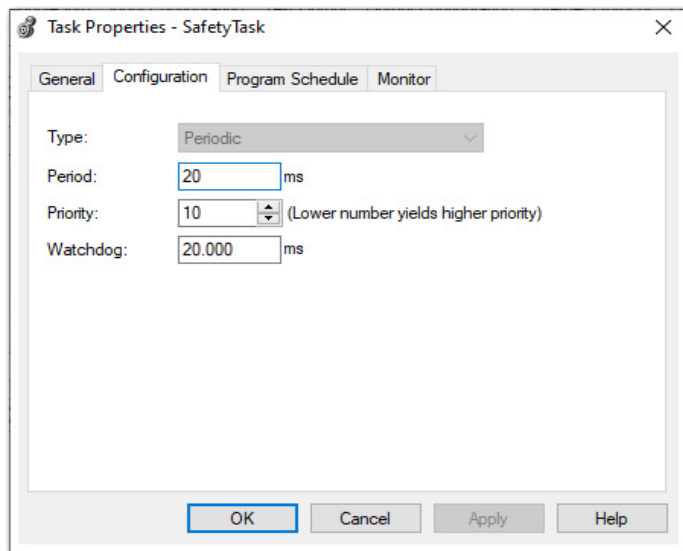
Task Properties - SafetyTask

General | Configuration | Program Schedule | Monitor

Type: Periodic

Period: 20 ms

Priority: 10 (Lower number yields higher priority)

Watchdog: 20.000 ms

OK | Cancel | Apply | Help